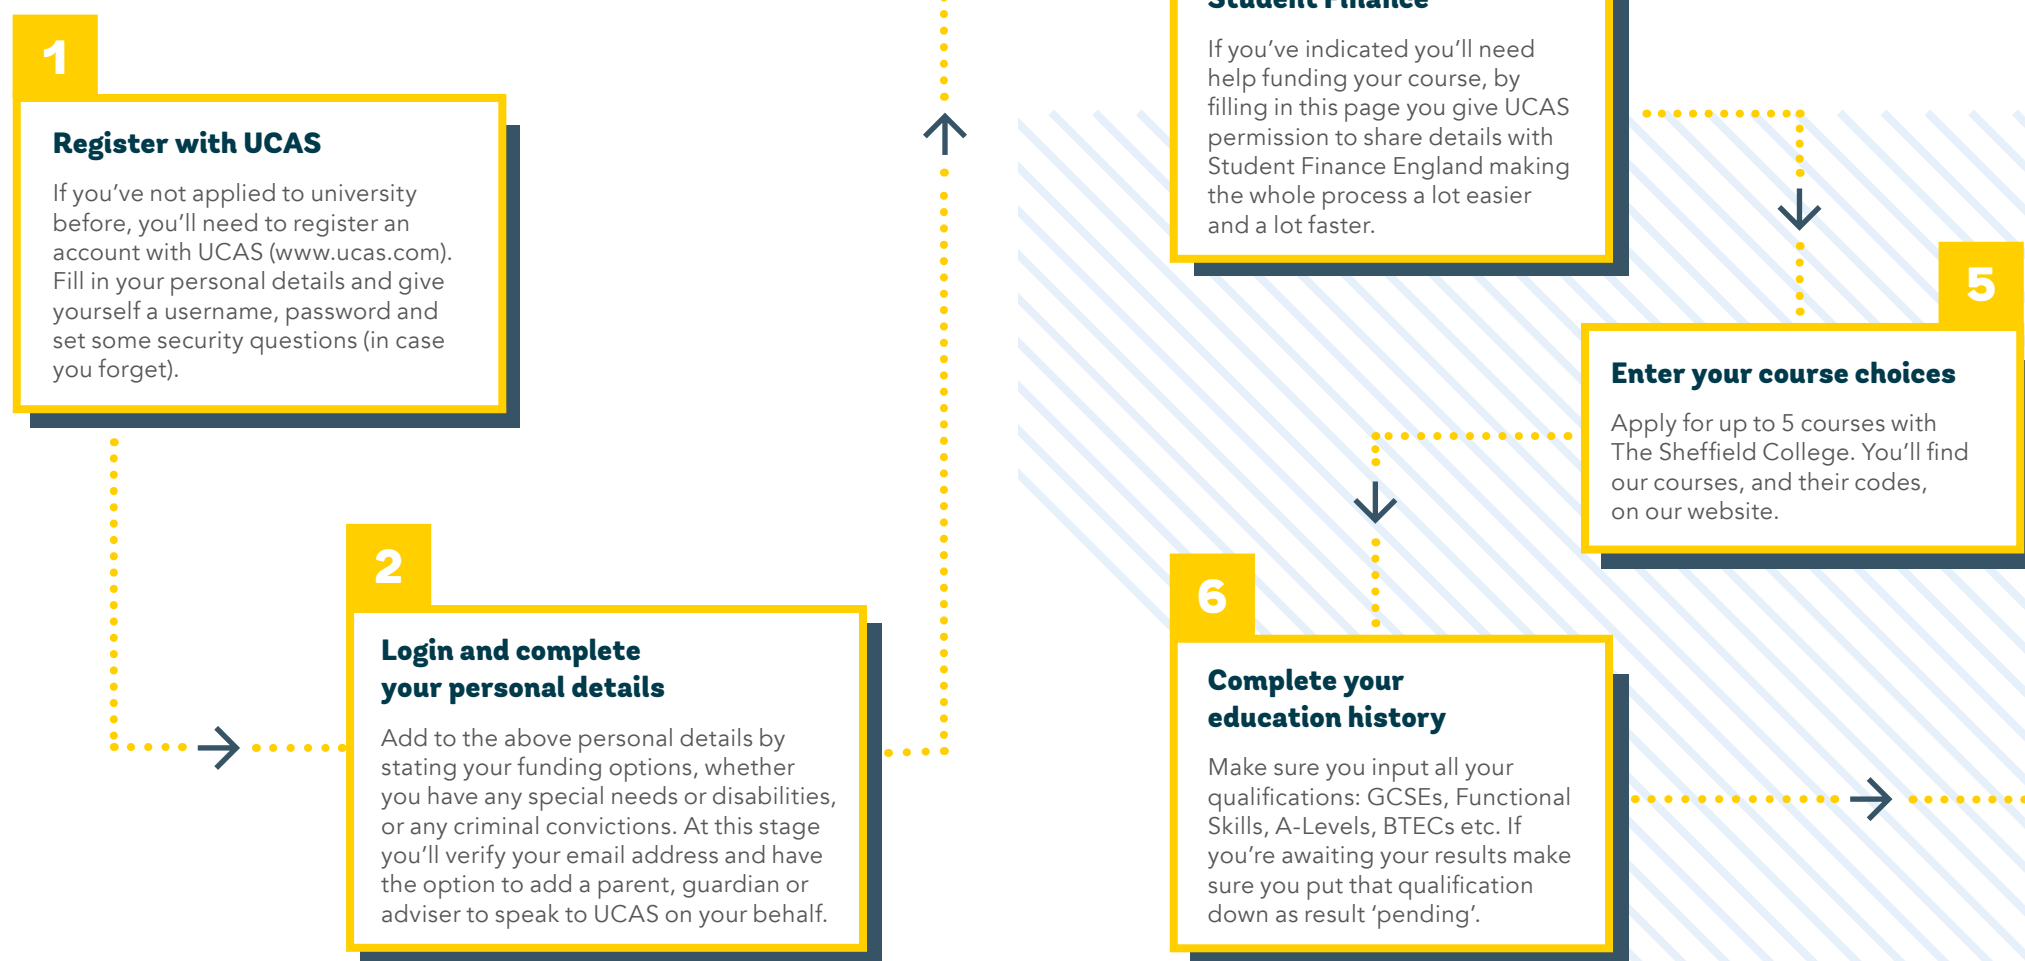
1

Register with UCAS

If you've not applied to university before, you'll need to register an account with UCAS (www.ucas.com). Fill in your personal details and give yourself a username, password and set some security questions (in case you forget).

2

Login and complete your personal details

Add to the above personal details by stating your funding options, whether you have any special needs or disabilities, or any criminal convictions. At this stage you'll verify your email address and have the option to add a parent, guardian or adviser to speak to UCAS on your behalf.

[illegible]

If you've indicated you'll need help funding your course, by filling in this page you give UCAS permission to share details with Student Finance England making the whole process a lot easier and a lot faster.

5

Enter your course choices

Apply for up to 5 courses with The Sheffield College. You'll find our courses, and their codes, on our website.

6

Complete your education history

Make sure you input all your qualifications: GCSEs, Functional Skills, A-Levels, BTECs etc. If you're awaiting your results make sure you put that qualification down as result 'pending'.